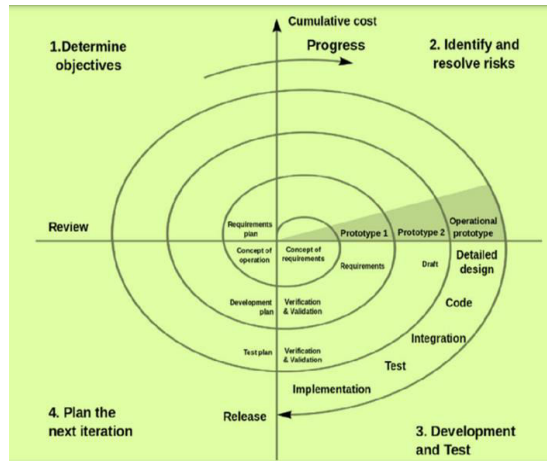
Cumulative cost

1.Determine objectives

Progress

2. Identify and resolve risks

Review

Requirements plan

Concept of operation

Concept of requirements

Prototype 1

Prototype 2

Operational prototype

Requirements

Draft

Detailed design

Development plan

Verification & Validation

Code

Integration

Test plan

Verification & Validation

Test

Implementation

Release

4. Plan the next iteration

3. Development and Test